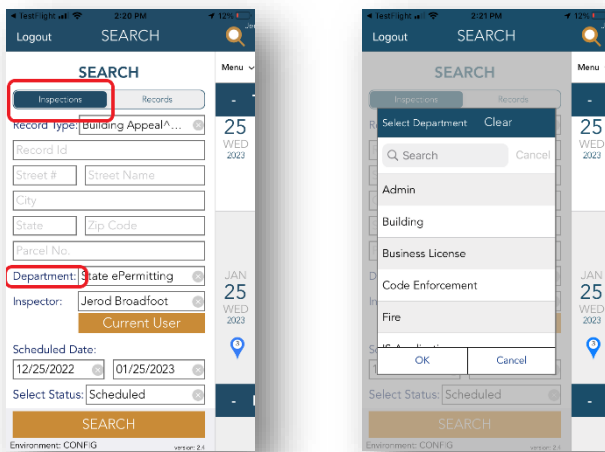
◀ TestFlight 2:20 PM 12%

Logout SEARCH

SEARCH

Inspections Records

Record Type: Building Appeal^...

Record Id

Street # Street Name

City

State Zip Code

Parcel No.

Department: State ePermitting

Inspector: Jerod Broadfoot

Current User

Scheduled Date:

12/25/2022 01/25/2023

Select Status: Scheduled

SEARCH

Environment: CONFIG version: 2.

Menu

25 WED 2023

JAN 25 WED 2023

◀ TestFlight 2:21 PM 12%

Logout SEARCH

SEARCH

Inspections Records

Select Department Clear

Search Cancel

Admin

Building

Business License

Code Enforcement

Fire

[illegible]

OK Cancel

Select Status: Scheduled

SEARCH

Environment: CONFIG version: 2.

Menu

25 WED 2023

JAN 25 WED 2023